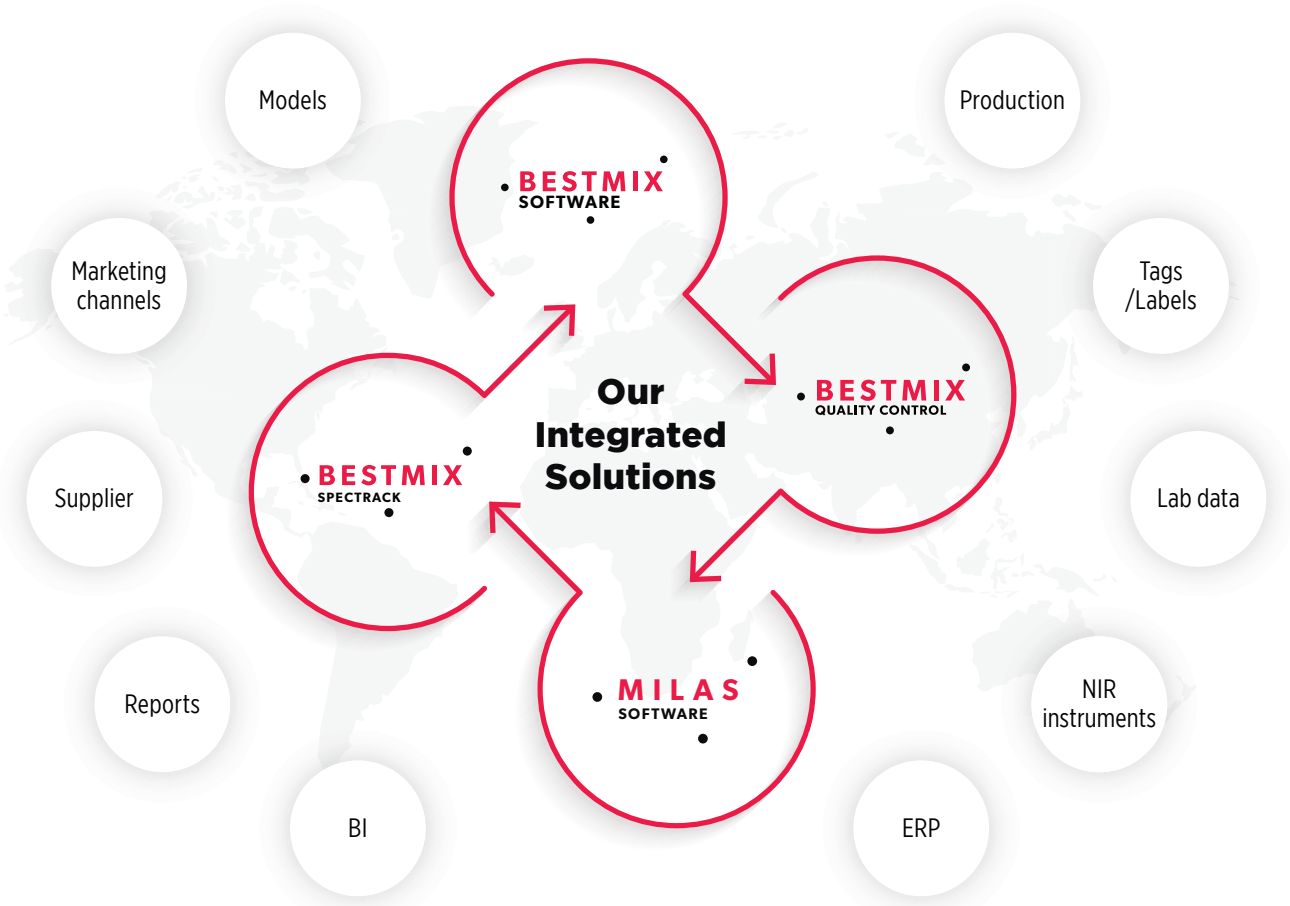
Models

Production

BESTMIX
SOFTWARE

Marketing channels

Tags /Labels

Our Integrated Solutions

BESTMIX
QUALITY CONTROL

BESTMIX
SPECTRACK

Supplier

Lab data

MILAS
SOFTWARE

Reports

NIR instruments

BI

ERP